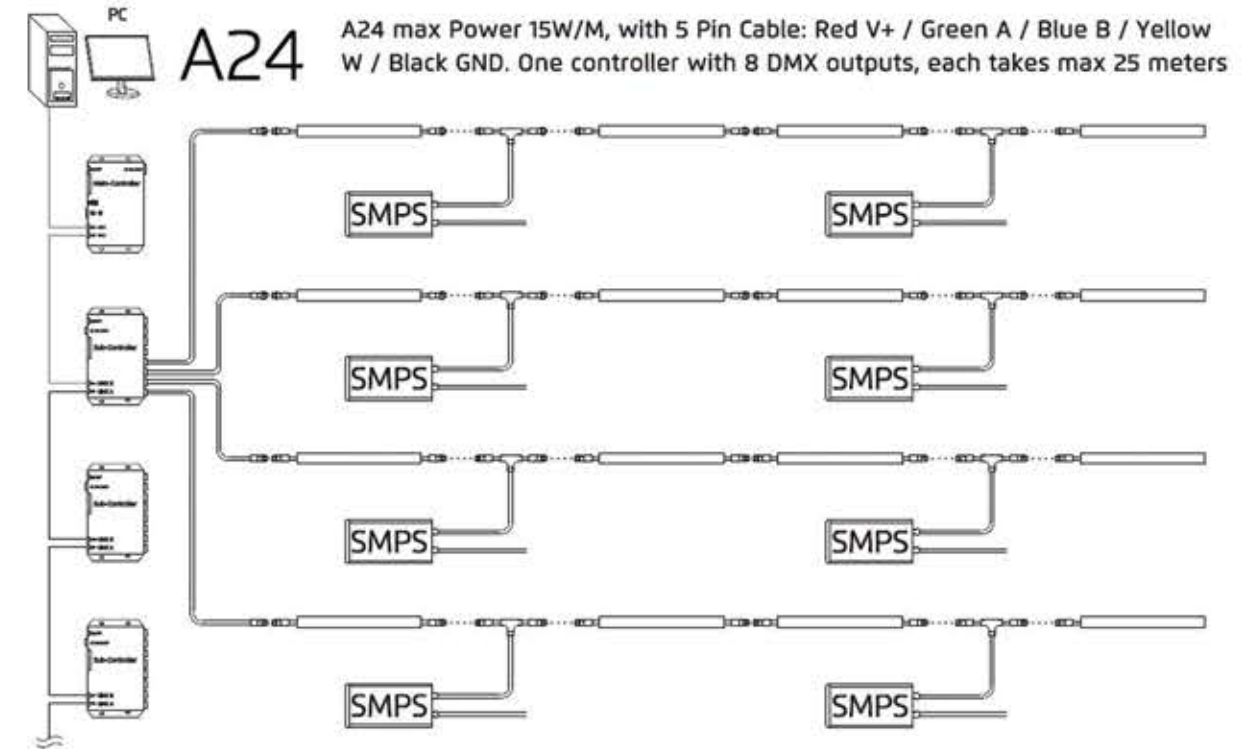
PC

A24

A24 max Power 15W/M, with 5 Pin Cable: Red V+ / Green A / Blue B / Yellow W / Black GND. One controller with 8 DMX outputs, each takes max 25 meters

Main-Controller

Sub-Controller

Sub-Controller

Sub-Controller

SMPS

SMPS

SMPS

SMPS

SMPS

SMPS

SMPS

SMPS